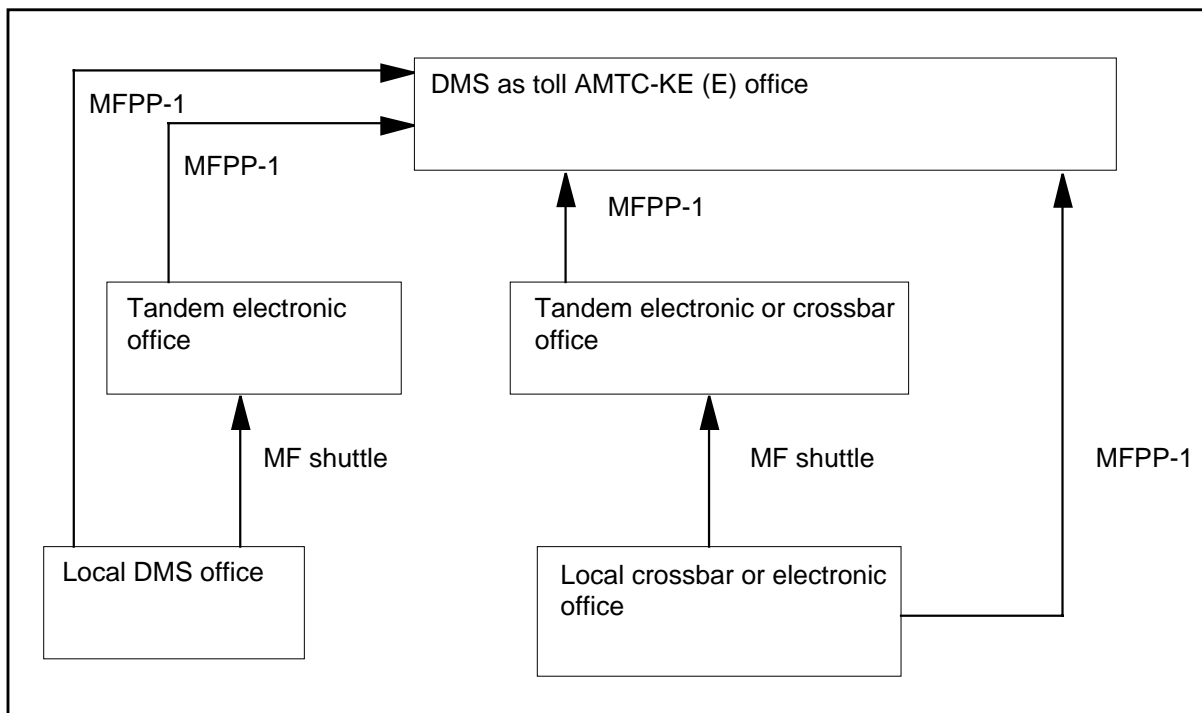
DMS as toll AMTC-KE (E) office

MFPP-1

MFPP-1

MFPP-1

Tandem electronic office

Tandem electronic or crossbar office

MF shuttle

MF shuttle

MFPP-1

Local DMS office

Local crossbar or electronic office